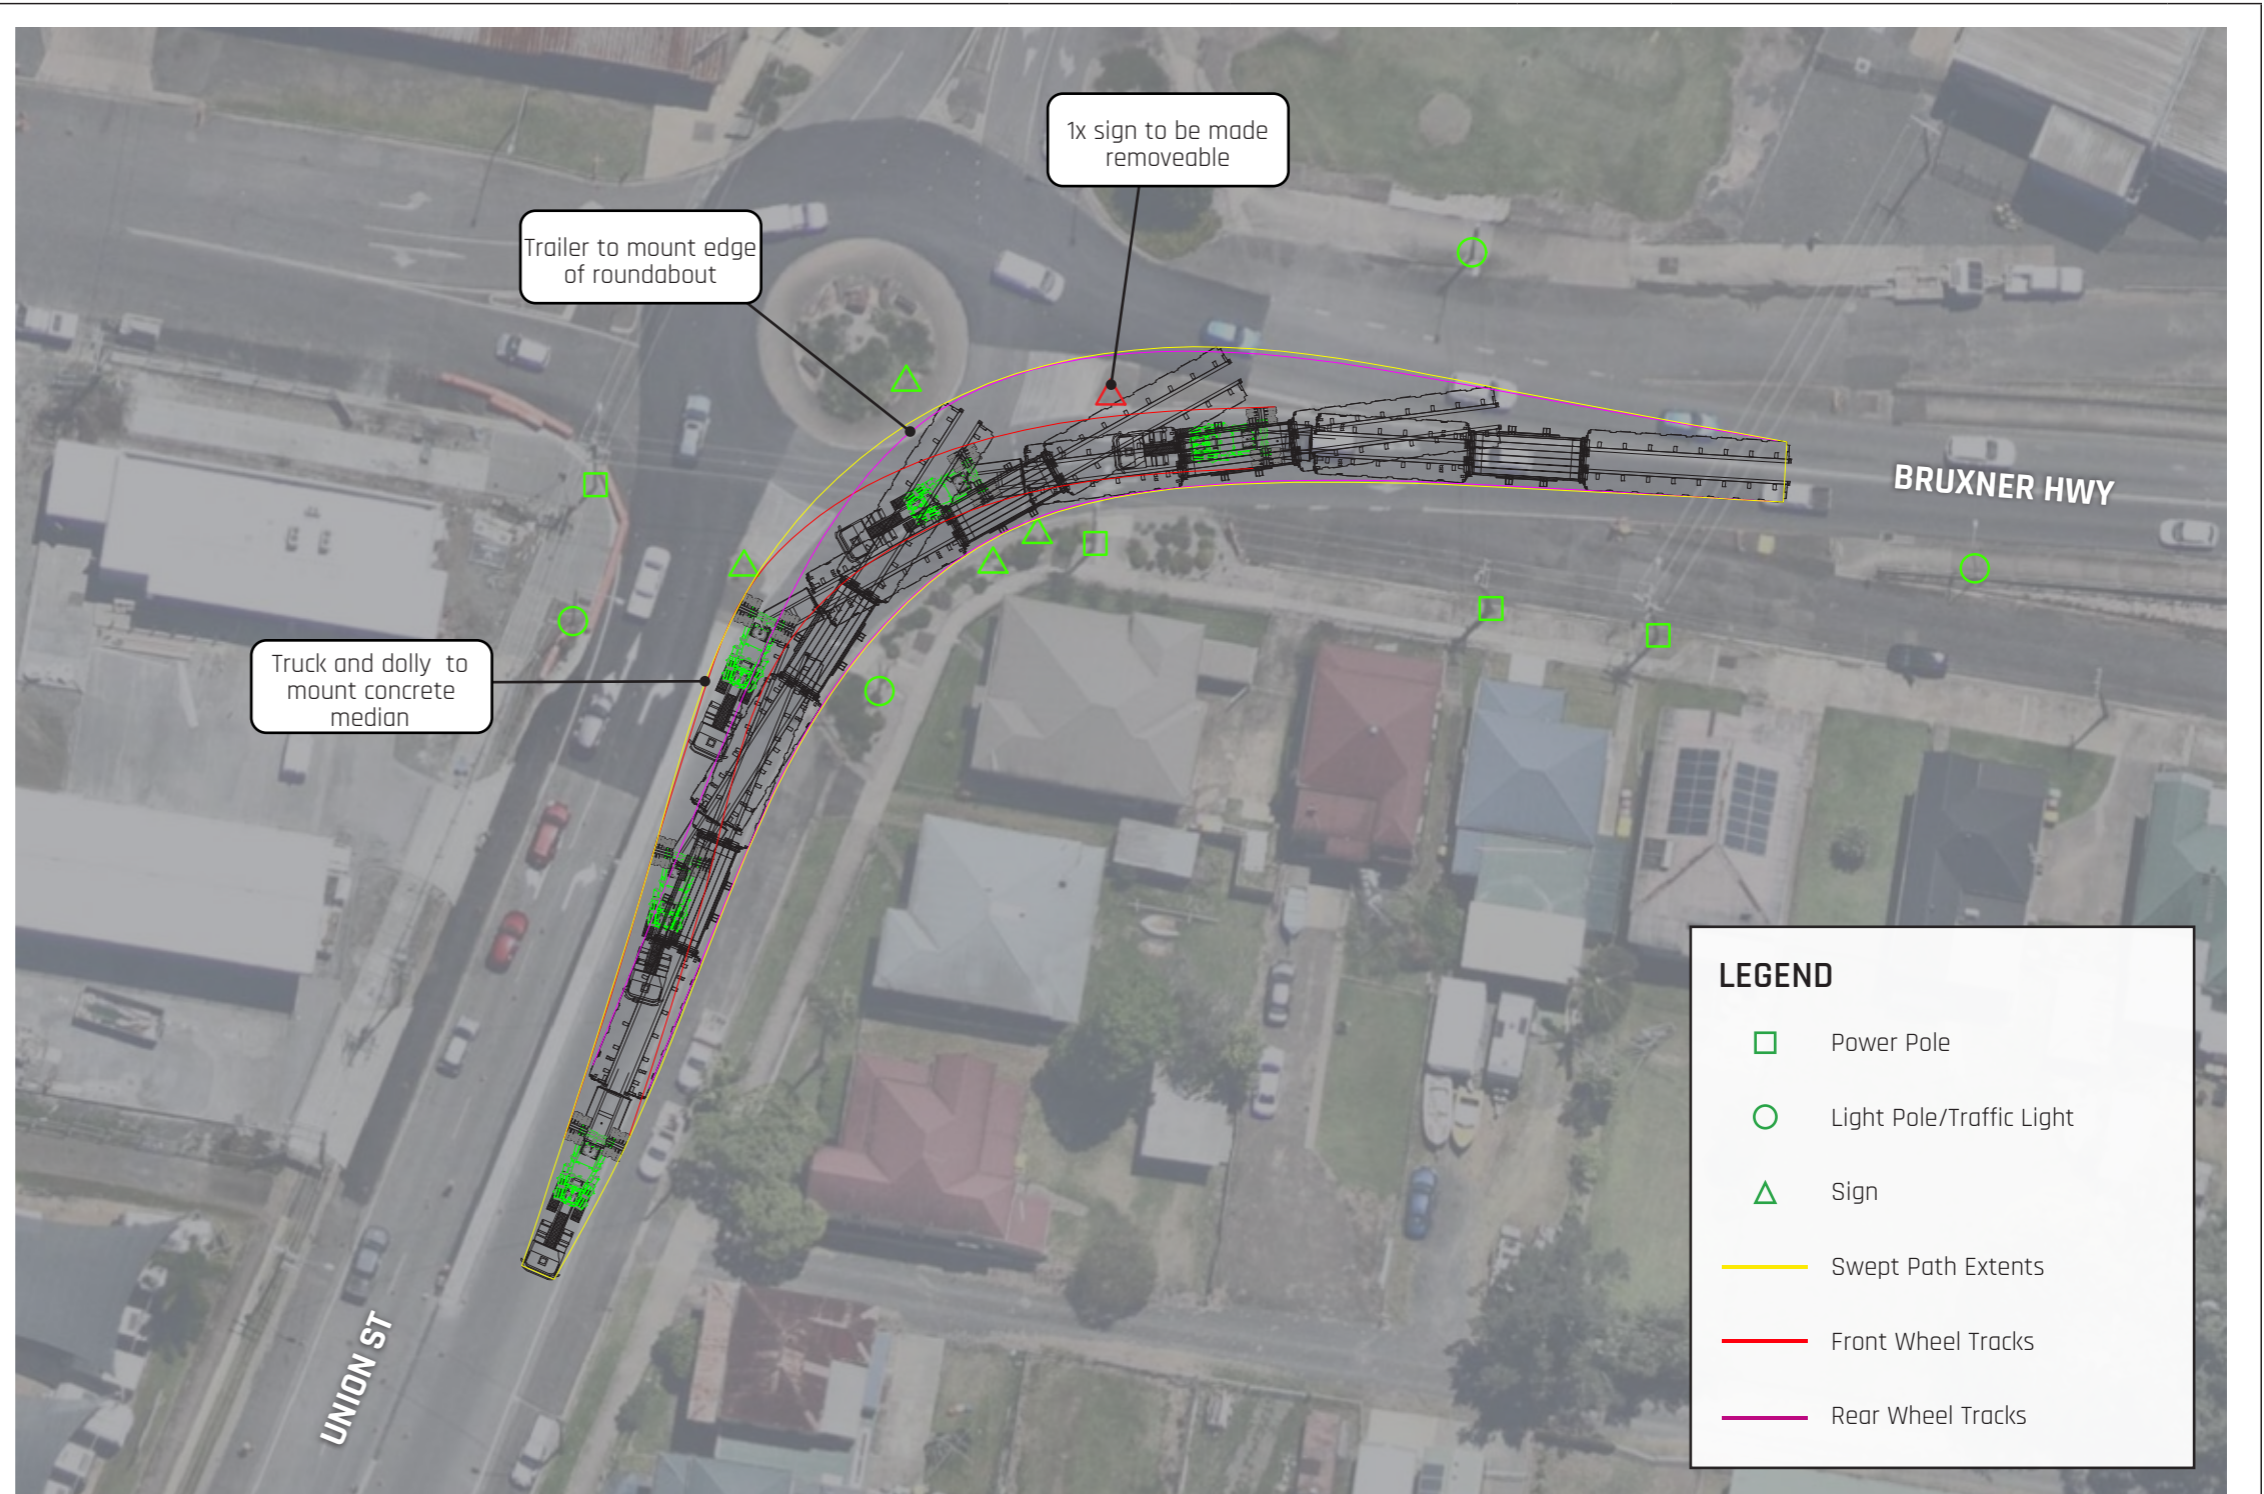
1x sign to be made removeable

Trailer to mount edge of roundabout

BRUXNER HWY

Truck and dolly to mount concrete median

UNION ST

LEGEND

Power Pole

Light Pole/Traffic Light

Sign

Swept Path Extents

Front Wheel Tracks

Rear Wheel Tracks